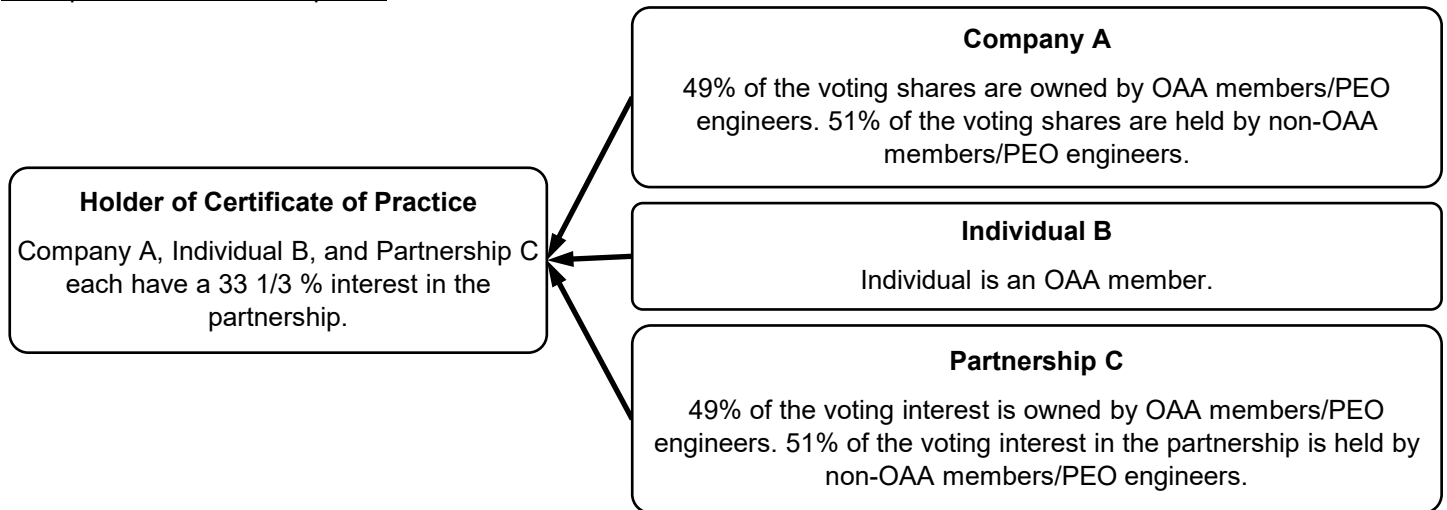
Holder of Certificate of Practice

Company A, Individual B, and Partnership C each have a 33 1/3 % interest in the partnership.

Company A

49% of the voting shares are owned by OAA members/PEO engineers. 51% of the voting shares are held by non-OAA members/PEO engineers.

Individual B

Individual is an OAA member.

Partnership C

49% of the voting interest is owned by OAA members/PEO engineers. 51% of the voting interest in the partnership is held by non-OAA members/PEO engineers.